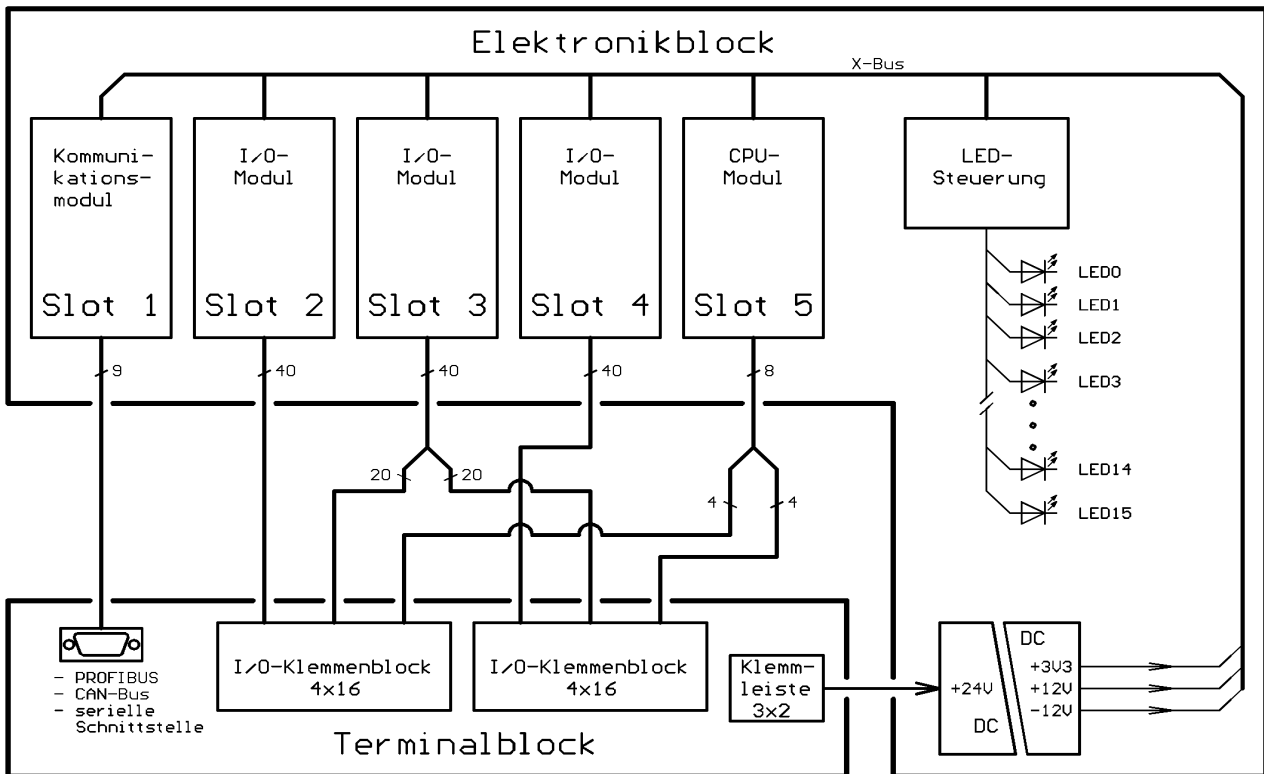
Elektronikblock

X-Bus

Kommunikationsmodul

Slot 1

I/O-Modul

Slot 2

I/O-Modul

Slot 3

I/O-Modul

Slot 4

CPU-Modul

Slot 5

LED-Steuerung

LED0
LED1
LED2
LED3
LED14
LED15

9
40
40
40
8
20
20
4
4

- PROFIBUS
- CAN-Bus
- serielle Schnittstelle

I/O-Klemmenblock
4x16

I/O-Klemmenblock
4x16

Klemmleiste
3x2

+24V
DC

DC
+3V3
+12V
-12V

Terminalblock